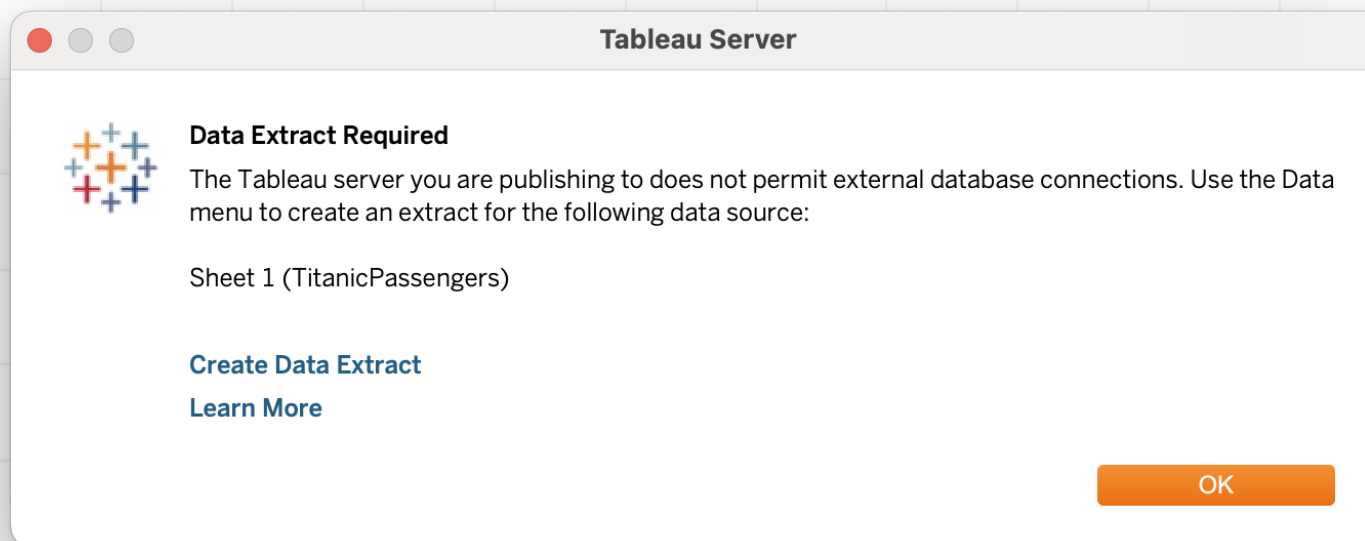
Tableau Server

Data Extract Required

The Tableau server you are publishing to does not permit external database connections. Use the Data menu to create an extract for the following data source:

Sheet 1 (TitanicPassengers)

Create Data Extract

Learn More

OK